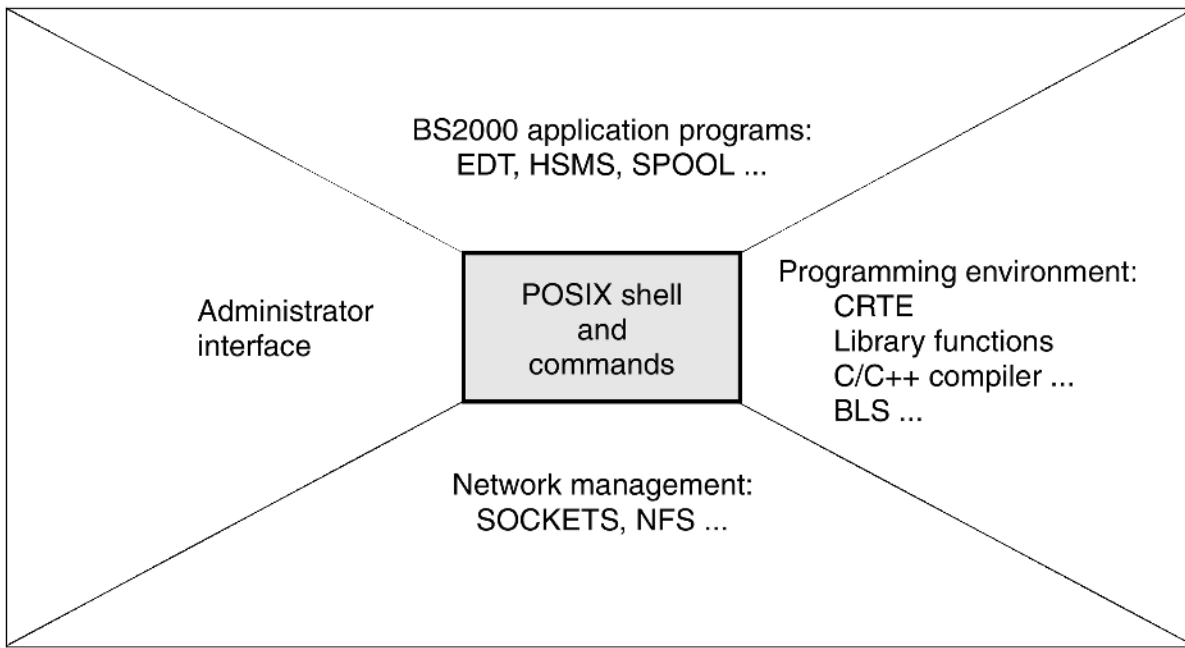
BS2000 application programs:
EDT, HSMS, SPOOL ...

Administrator interface

POSIX shell and commands

Programming environment:
CRTE
Library functions
C/C++ compiler ...
BLS ...

Network management:
SOCKETS, NFS ...